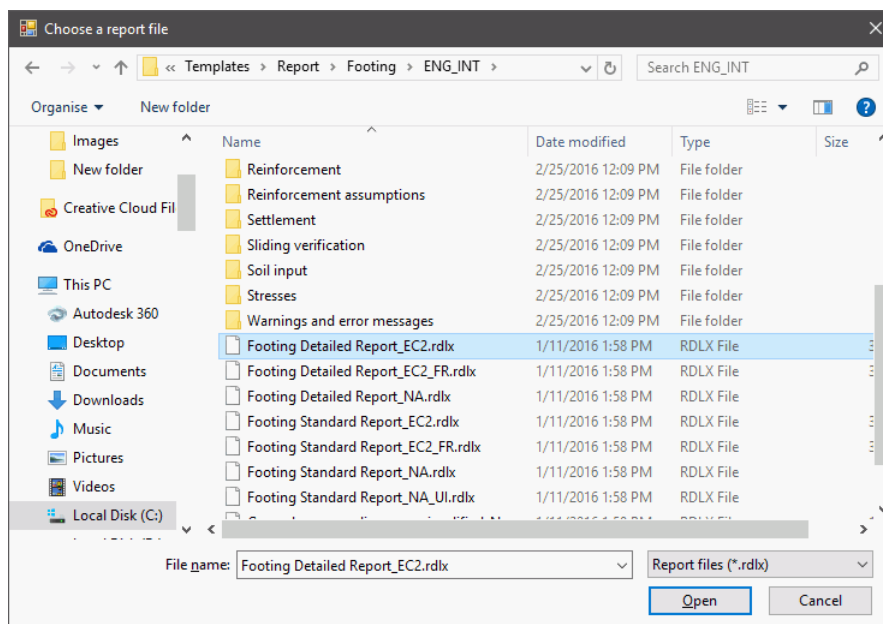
Choose a report file

« Templates › Report › Footing › ENG_INT ›

Search ENG_INT

Organise ▾ New folder

Images
New folder
Creative Cloud Fil
OneDrive
This PC
Autodesk 360
Desktop
Documents
Downloads
Music
Pictures
Videos
Local Disk (C:)
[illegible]

| Name | Date modified | Type | Size |
|---|---|---|---|
| Reinforcement | 2/25/2016 12:09 PM | File folder | |
| Reinforcement assumptions | 2/25/2016 12:09 PM | File folder | |
| Settlement | 2/25/2016 12:09 PM | File folder | |
| Sliding verification | 2/25/2016 12:09 PM | File folder | |
| Soil input | 2/25/2016 12:09 PM | File folder | |
| Stresses | 2/25/2016 12:09 PM | File folder | |
| Warnings and error messages | 2/25/2016 12:09 PM | File folder | |
| Footing Detailed Report_EC2.rdlx | 1/11/2016 1:58 PM | RDLX File | |
| Footing Detailed Report_EC2_FR.rdlx | 1/11/2016 1:58 PM | RDLX File | |
| Footing Detailed Report_NA.rdlx | 1/11/2016 1:58 PM | RDLX File | |
| Footing Standard Report_EC2.rdlx | 1/11/2016 1:58 PM | RDLX File | |
| Footing Standard Report_EC2_FR.rdlx | 1/11/2016 1:58 PM | RDLX File | |
| Footing Standard Report_NA.rdlx | 1/11/2016 1:58 PM | RDLX File | |
| Footing Standard Report_NA_UI.rdlx | 1/11/2016 1:58 PM | RDLX File | |
| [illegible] | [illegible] | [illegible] | |

File name: Footing Detailed Report_EC2.rdlx

Report files (*.rdlx)

Open Cancel